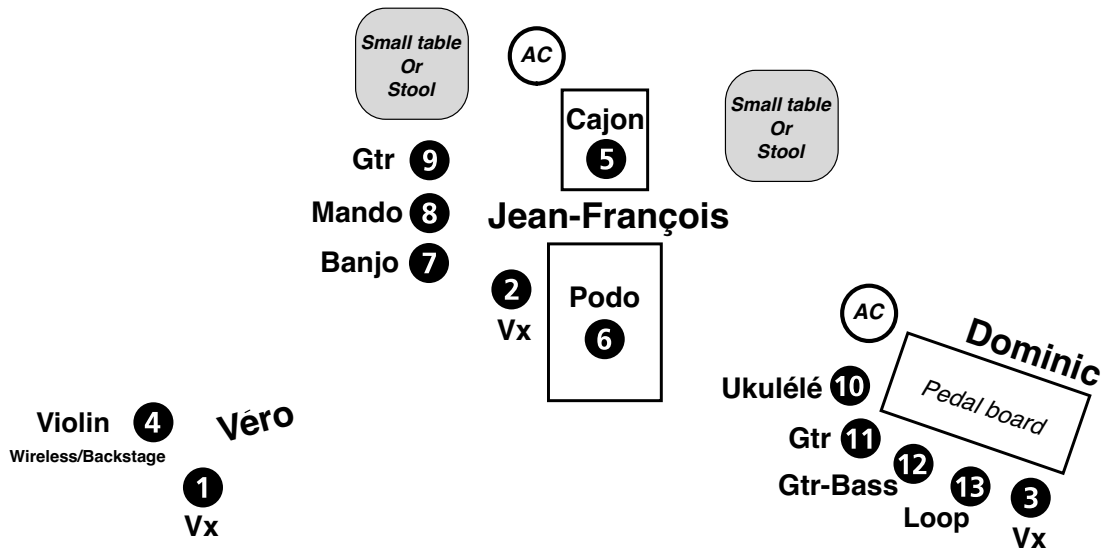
Small table
Or
Stool

AC

Cajon
5

Small table
Or
Stool

Gtr 9

Mando 8

Jean-François

Banjo 7

2
Vx

Podo
6

AC

Dominic

Pedal board

Ukulélé 10

Gtr 11

Gtr-Bass 12

13
Loop

3
Vx

Violin 4
Wireless/Backstage

Véro

1
Vx